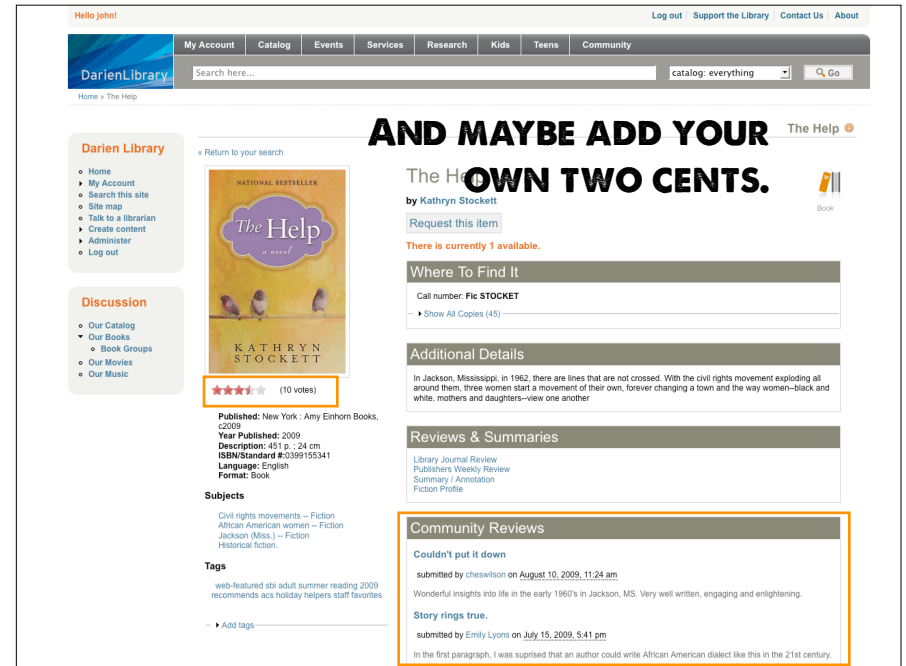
Hello john!

Log out | Support the Library | Contact Us | About

My Account | Catalog | Events | Services | Research | Kids | Teens | Community

DarienLibrary

Search here...

catalog: everything

Go

Home » The Help

AND MAYBE ADD YOUR OWN TWO CENTS.

The Help

Darien Library

- Home
- My Account
- Search this site
- Site map
- Talk to a librarian
- Create content
- Administer
- Log out

Discussion

- Our Catalog
- Our Books
  - Book Groups
- Our Movies
- Our Music

« Return to your search

NATIONAL BESTSELLER

The Help

a novel

KATHRYN STOCKETT

(10 votes)

**Published:** New York : Amy Einhorn Books, c2009
**Year Published:** 2009
**Description:** 451 p. ; 24 cm
**ISBN/Standard #:**0399155341
**Language:** English
**Format:** Book

Subjects

Civil rights movements -- Fiction
African American women -- Fiction
Jackson (Miss.) -- Fiction
Historical fiction.

Tags

web-featured sbi adult summer reading 2009 recommends acs holiday helpers staff favorites

Add tags

The He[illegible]

by Kathryn Stockett

Book

Request this item

There is currently 1 available.

Where To Find It

Call number: **Fic STOCKET**

Show All Copies (45)

Additional Details

In Jackson, Mississippi, in 1962, there are lines that are not crossed. With the civil rights movement exploding all around them, three women start a movement of their own, forever changing a town and the way women--black and white, mothers and daughters--view one another

Reviews & Summaries

Library Journal Review
Publishers Weekly Review
Summary / Annotation
Fiction Profile

Community Reviews

Couldn't put it down

submitted by cheswilson on August 10, 2009, 11:24 am

Wonderful insights into life in the early 1960's in Jackson, MS. Very well written, engaging and enlightening.

Story rings true.

submitted by Emily Lyons on July 15, 2009, 5:41 pm

In the first paragraph, I was suprised that an author could write African American dialect like this in the 21st century.